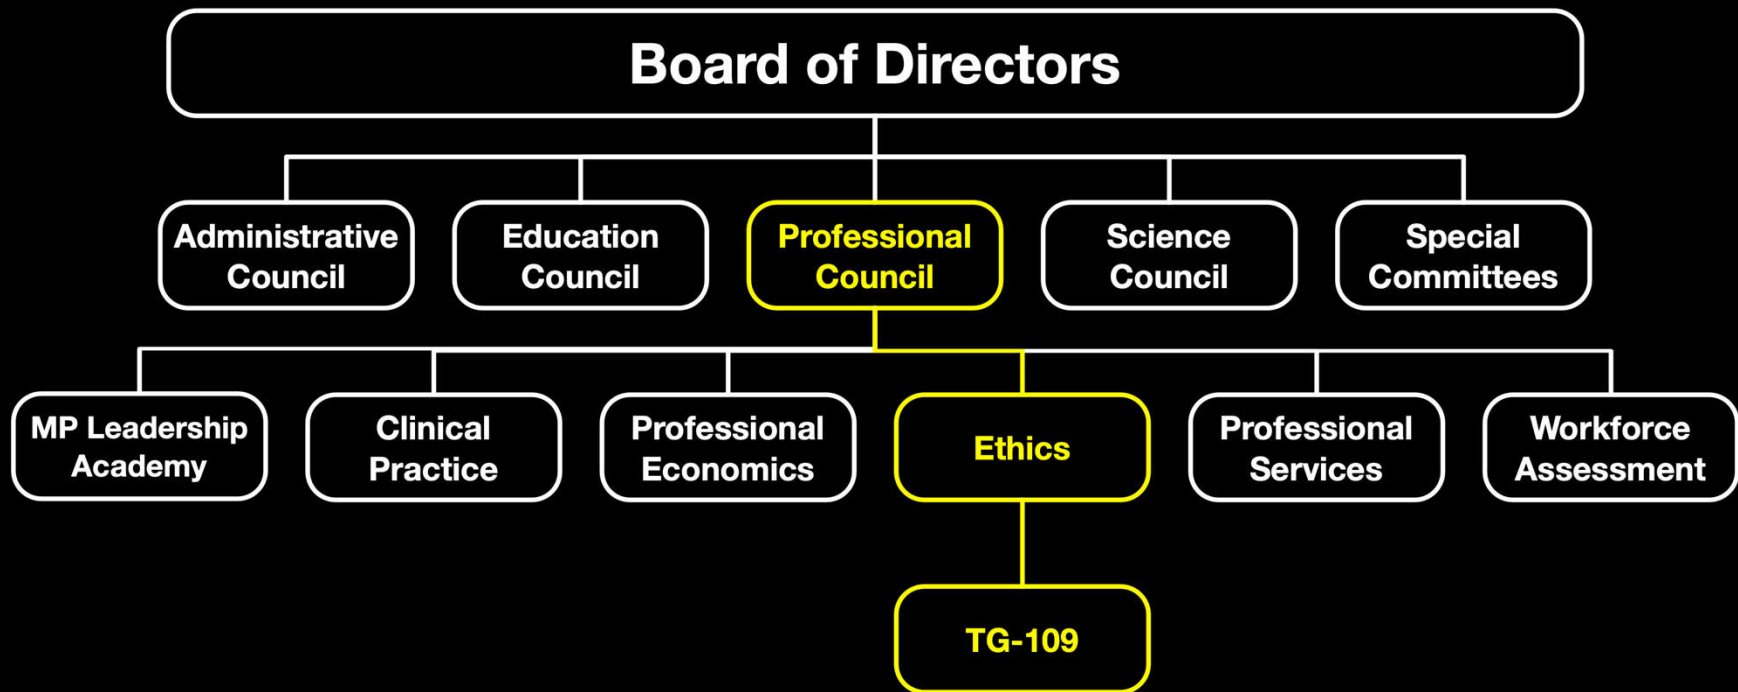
Board of Directors

Administrative Council

Education Council

Professional Council

Science Council

Special Committees

MP Leadership Academy

Clinical Practice

Professional Economics

Ethics

Professional Services

Workforce Assessment

TG-109